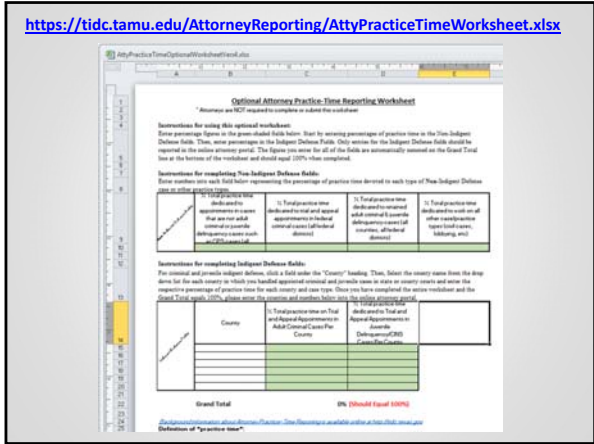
https://tidc.tamu.edu/AttorneyReporting/AttyPracticeTimeWorksheet.xlsx

AttyPracticeTimeOptionalWorksheetVer4.xlsx

Optional Attorney Practice-Time Reporting Worksheet

* Attorneys are NOT required to complete or submit this worksheet

Instructions for using this optional worksheet:

Enter percentage figures in the green-shaded fields below. Start by entering percentages of practice time in the Non-Indigent Defense fields. Then, enter percentages in the Indigent Defense Fields. Only entries for the Indigent Defense fields should be reported in the online attorney portal. The figures you enter for all of the fields are automatically summed on the Grand Total line at the bottom of the worksheet and should equal 100% when completed.

Instructions for completing Non-Indigent Defense fields:

Enter numbers into each field below representing the percentage of practice time devoted to each type of Non-Indigent Defense case or other practice types.

| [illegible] | % Total practice time dedicated to appointments in cases that are not adult criminal or juvenile delinquency cases such as CPS cases (all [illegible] | % Total practice time dedicated to trial and appeal appointments in federal criminal cases (all federal districts) | % Total practice time dedicated to retained adult criminal & juvenile delinquency cases (all counties, all federal districts) | % Total practice time dedicated to work on all other cases/practice types (civil cases, lobbying, etc) |
|---|---|---|---|---|
| | | | | |

Instructions for completing Indigent Defense fields:

For criminal and juvenile indigent defense, click a field under the "County" heading. Then, select the county name from the drop down list for each county in which you handled appointed criminal and juvenile cases in state or county courts and enter the respective percentage of practice time for each county and case type. Once you have completed the entire worksheet and the Grand Total equals 100%, please enter the counties and numbers below into the online attorney portal.

| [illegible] | County | % Total practice time on Trial and Appeal Appointments in Adult Criminal Cases Per County | % Total practice time dedicated to Trial and Appeal Appointments in Juvenile Delinquency/CINS Cases Per County |
|---|---|---|---|
| | | | |
| | | | |
| | | | |
| | | | |
| | | | |

Grand Total 0% (Should Equal 100%)

Background information about Attorney Practice-Time Reporting is available online at http://tidc.texas.gov

Definition of "practice time":